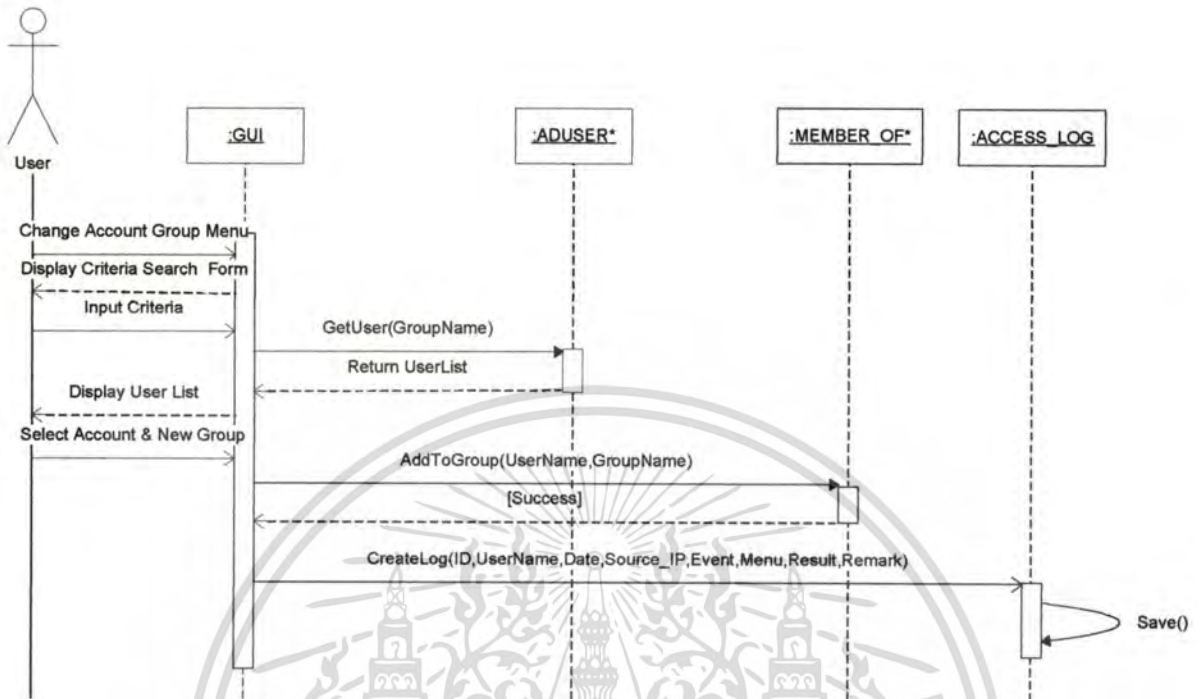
User

:GUI

:ADUSER*

:MEMBER_OF*

:ACCESS_LOG

Change Account Group Menu

Display Criteria Search Form

Input Criteria

GetUser(GroupName)

Return UserList

Display User List

Select Account & New Group

AddToGroup(UserName,GroupName)

[Success]

CreateLog(ID,UserName,Date,Source_IP,Event,Menu,Result,Remark)

Save()